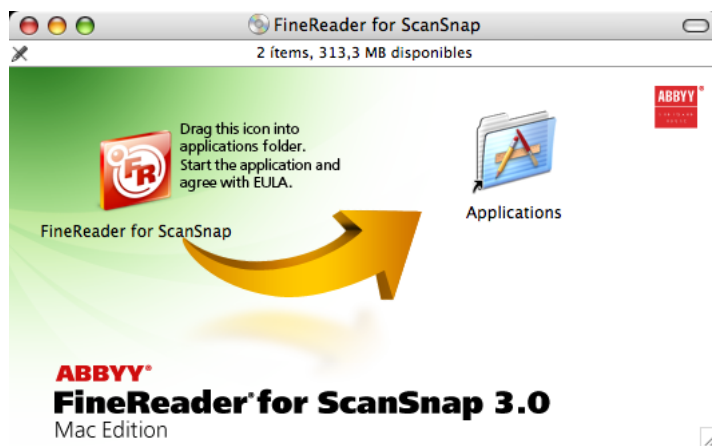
FineReader for ScanSnap

2 ítems, 313,3 MB disponibles

ABBYY

Drag this icon into applications folder. Start the application and agree with EULA.

FineReader for ScanSnap

Applications

ABBYY®

FineReader® for ScanSnap 3.0

Mac Edition